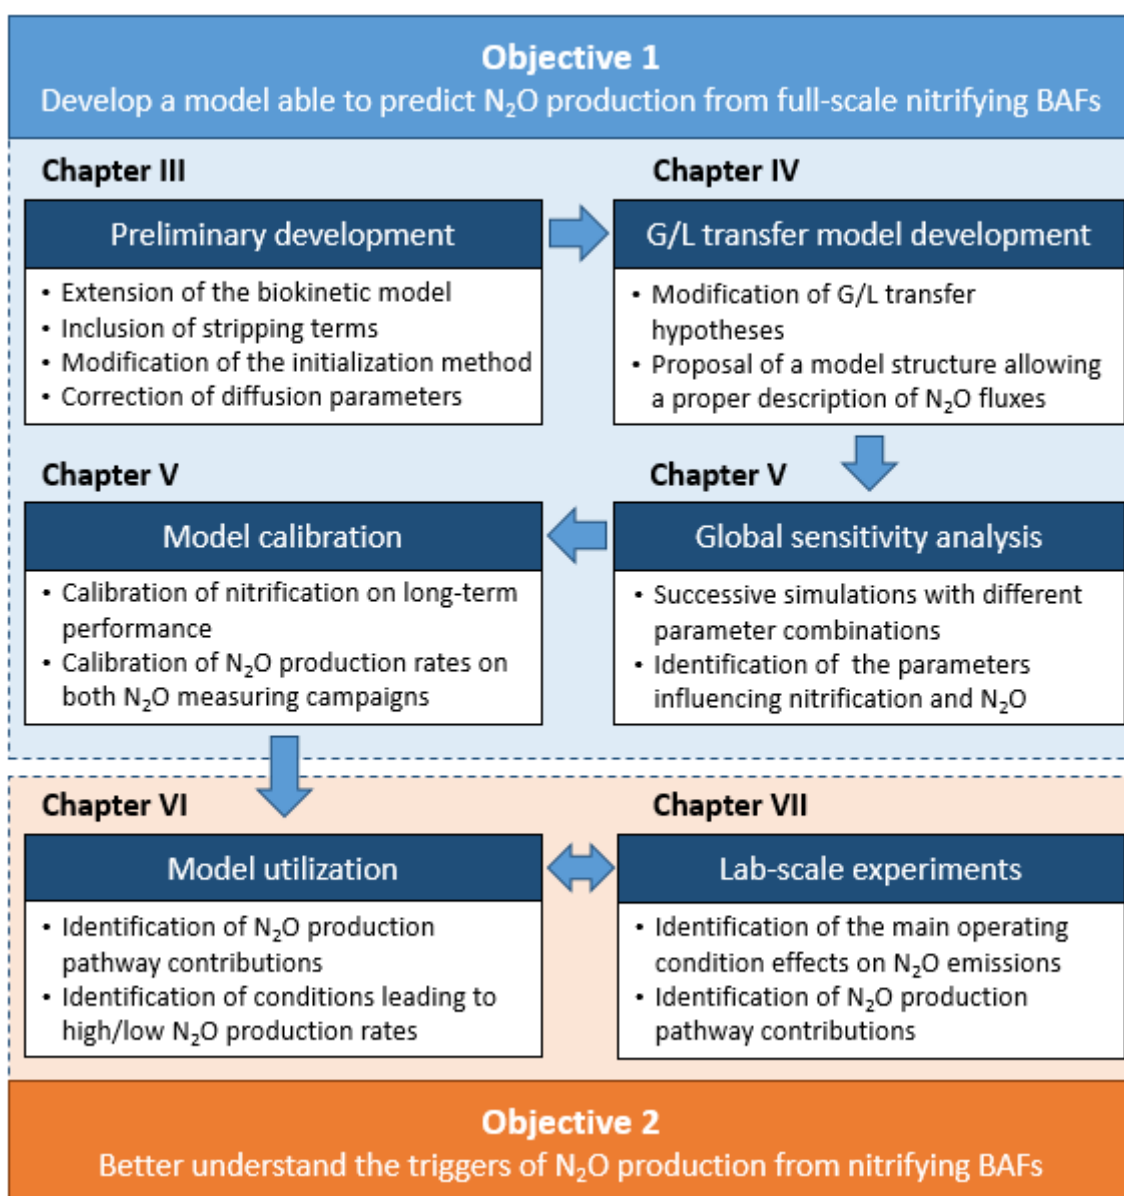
**Objective 1**
Develop a model able to predict $N_2O$ production from full-scale nitrifying BAFs

**Chapter III**

Preliminary development

- Extension of the biokinetic model
- Inclusion of stripping terms
- Modification of the initialization method
- Correction of diffusion parameters

**Chapter IV**

G/L transfer model development

- Modification of G/L transfer hypotheses
- Proposal of a model structure allowing a proper description of $N_2O$ fluxes

**Chapter V**

Global sensitivity analysis

- Successive simulations with different parameter combinations
- Identification of the parameters influencing nitrification and $N_2O$

**Chapter V**

Model calibration

- Calibration of nitrification on long-term performance
- Calibration of $N_2O$ production rates on both $N_2O$ measuring campaigns

**Chapter VI**

Model utilization

- Identification of $N_2O$ production pathway contributions
- Identification of conditions leading to high/low $N_2O$ production rates

**Chapter VII**

Lab-scale experiments

- Identification of the main operating condition effects on $N_2O$ emissions
- Identification of $N_2O$ production pathway contributions

**Objective 2**
Better understand the triggers of $N_2O$ production from nitrifying BAFs